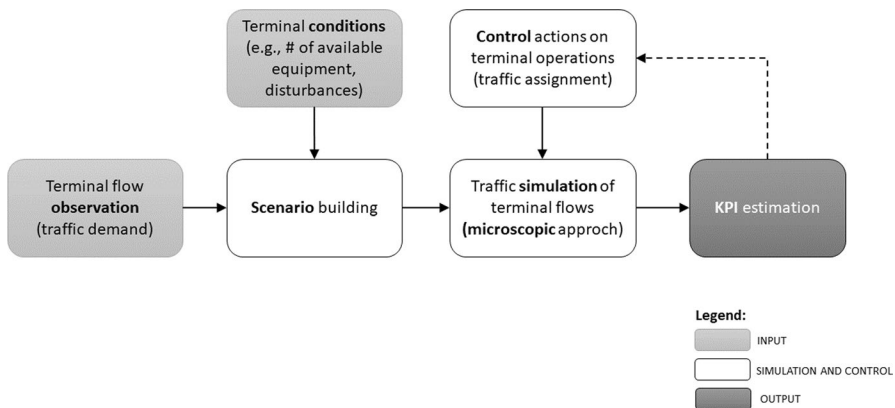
Terminal conditions (e.g., # of available equipment, disturbances)

Control actions on terminal operations (traffic assignment)

Terminal flow observation (traffic demand)

Scenario building

Traffic simulation of terminal flows (microscopic approch)

KPI estimation

Legend:

INPUT

SIMULATION AND CONTROL

OUTPUT